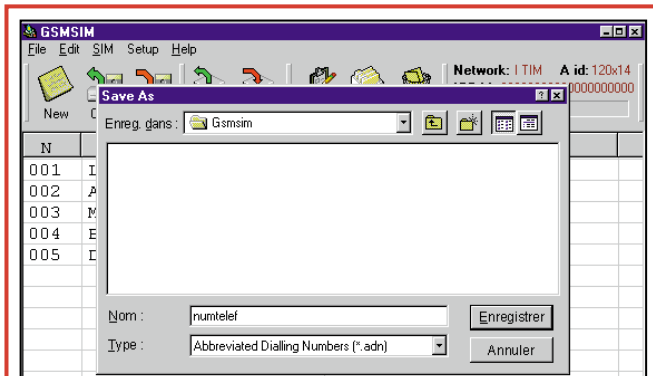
GSMSIM

File Edit SIM Setup Help

New

Network: I TIM A id: 120x14

0000000000

Save As

Enreg. dans : Gsmsim

N

001 I

002 A

003 M

004 E

005 D

Nom : numtelef

Type : Abbreviated Dialling Numbers (*.adn)

Enregistrer

Annuler